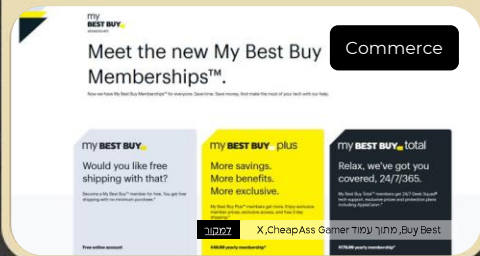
my BEST BUY. MEMBERSHIPS

Meet the new My Best Buy Memberships™.

Now we have My Best Buy Memberships™ for everyone. Save time. Save money. And make the most of your tech with our help.

Commerce

my BEST BUY.

Would you like free shipping with that?

Become a My Best Buy™ member for free. You get free shipping with no minimum purchase.

Free online account

my BEST BUY. plus

More savings. More benefits. More exclusive.

My Best Buy Plus™ members get more. Enjoy exclusive member prices, exclusive access, and free 2-day shipping.

$49.99 yearly membership

my BEST BUY. total

Relax, we've got you covered, 24/7/365.

My Best Buy Total™ members get 24/7 Geek Squad® tech support, exclusive prices and protection plans including AppleCare+.

$179.99 yearly membership

למקור

Best Buy ,מתוך עמוד X ,CheapAss Gamer